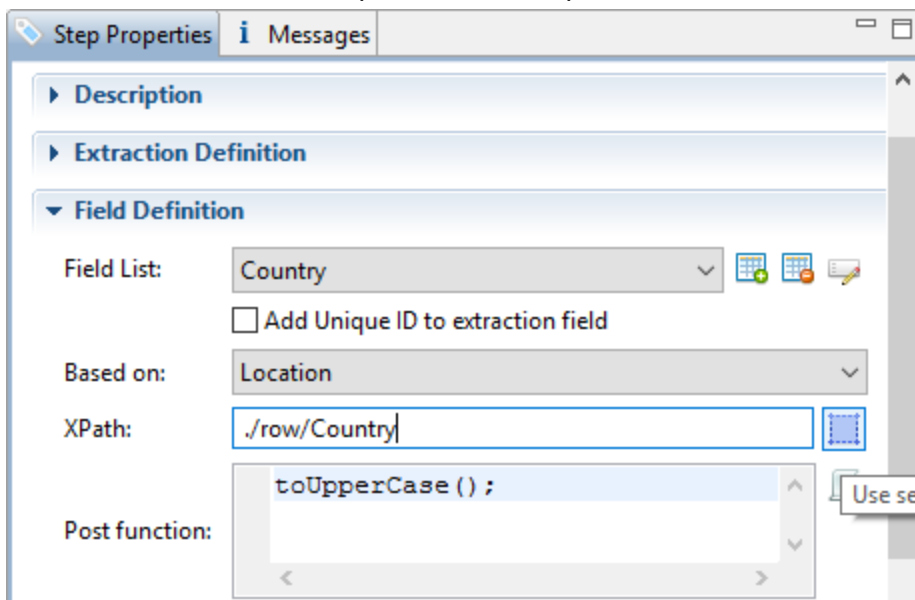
Step Properties
i Messages

Description

Extraction Definition

Field Definition

Field List: Country

Add Unique ID to extraction field

Based on: Location

XPath: ./row/Country

Post function: toUpperCase();

Use se